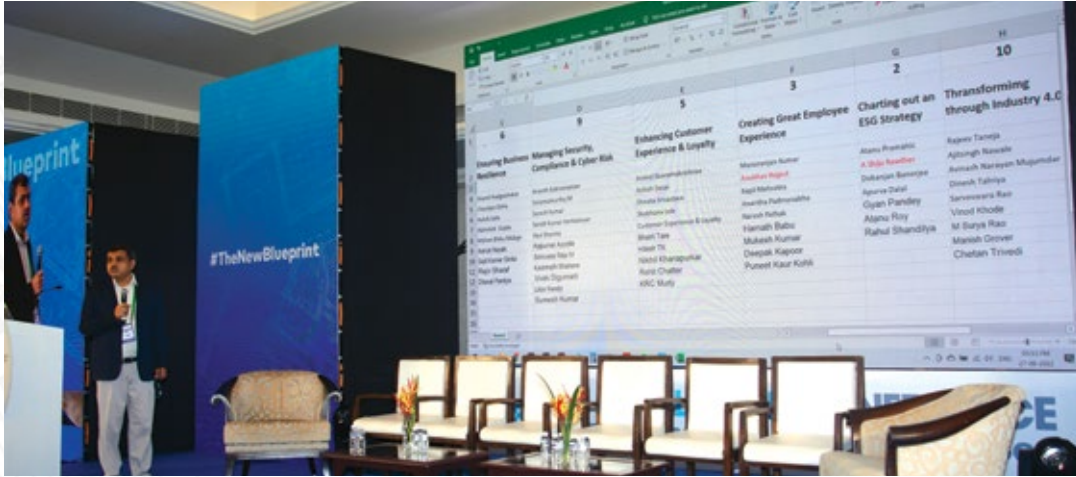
Blueprint

#TheNewBlueprint

| 6 | 9 | 5 | 3 | 2 | 10 |
|---|---|---|---|---|---|
| Ensuring Business Resilience | Managing Security, Compliance & Cyber Risk | Enhancing Customer Experience & Loyalty | Creating Great Employee Experience | Charting out an ESG Strategy | Thransformimg through Industry 4.0 |
| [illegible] | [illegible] | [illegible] | Manoranjan Kumar | Atanu Pramanik | Rajeev Taneja |
| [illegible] | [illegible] | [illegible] | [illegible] | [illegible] | Ajitsingh Nawale |
| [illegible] | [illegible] | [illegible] | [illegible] | Dukanjan Banerjee | Avinash Narayan Mujumdar |
| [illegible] | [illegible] | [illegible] | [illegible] | Apurva Dalal | Dinesh Tahiliya |
| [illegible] | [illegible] | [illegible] | Naresh Pathak | Gyan Pandey | Sarveswara Rao |
| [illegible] | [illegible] | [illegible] | Hemath Babu | Atanu Roy | Vinod Khode |
| Aman Nayak | Rajkumar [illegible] | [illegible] | Mukesh Kumar | Rahul Shandilya | M Surya Rao |
| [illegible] Sinha | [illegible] | Bhakti Taw | Deepak Kapoor | | Manish Grover |
| Rajiv Sharaf | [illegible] | Hitesh TK | Puneet Kaur Kohli | | Chetan Trivedi |
| Chandi Pandya | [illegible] | Nikhil Kharaspurkar | | | |
| | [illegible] | Rupa Chatter | | | |
| | Suresh Kumar | KRC Murty | | | |